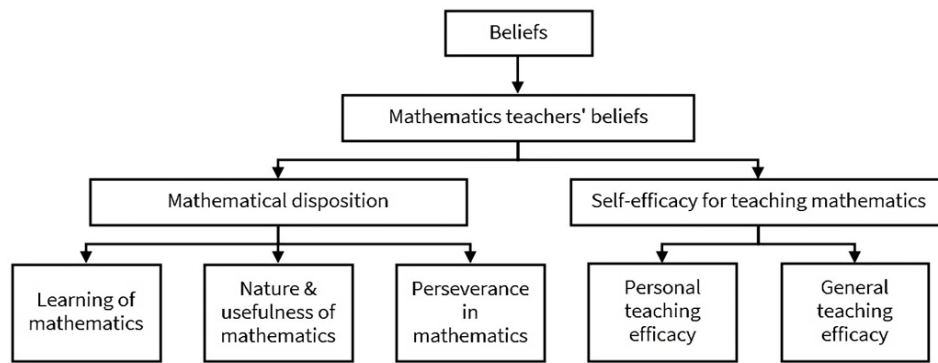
Beliefs

Mathematics teachers' beliefs

Mathematical disposition

Self-efficacy for teaching mathematics

Learning of mathematics

Nature & usefulness of mathematics

Perseverance in mathematics

Personal teaching efficacy

General teaching efficacy